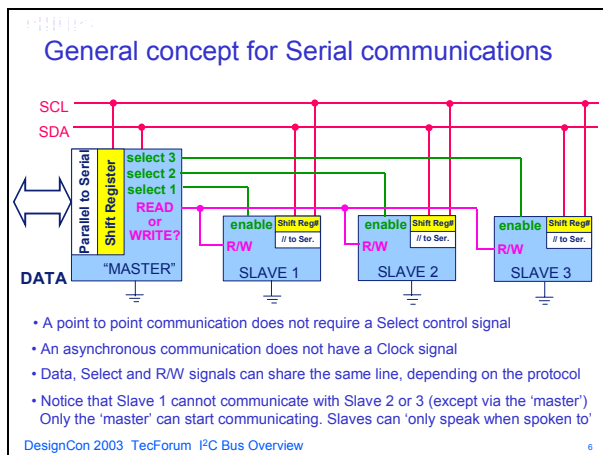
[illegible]

General concept for Serial communications

SCL
SDA

Parallel to Serial
Shift Register
select 3
select 2
select 1
READ or WRITE?
DATA
"MASTER"

enable
Shift Reg#
// to Ser.
R/W
SLAVE 1

enable
Shift Reg#
// to Ser.
R/W
SLAVE 2

enable
Shift Reg#
// to Ser.
R/W
SLAVE 3

• A point to point communication does not require a Select control signal

• An asynchronous communication does not have a Clock signal

• Data, Select and R/W signals can share the same line, depending on the protocol

• Notice that Slave 1 cannot communicate with Slave 2 or 3 (except via the 'master') Only the 'master' can start communicating. Slaves can 'only speak when spoken to'

DesignCon 2003 TecForum I$^2$C Bus Overview

6